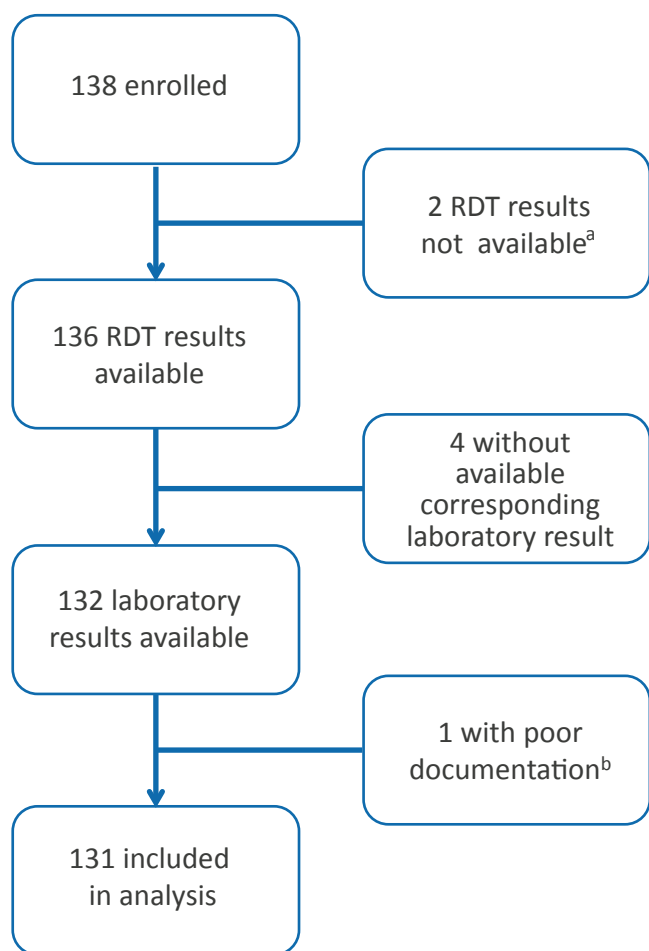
138 enrolled

2 RDT results not available$^{a}$

136 RDT results available

4 without available corresponding laboratory result

132 laboratory results available

1 with poor documentation$^{b}$

131 included in analysis